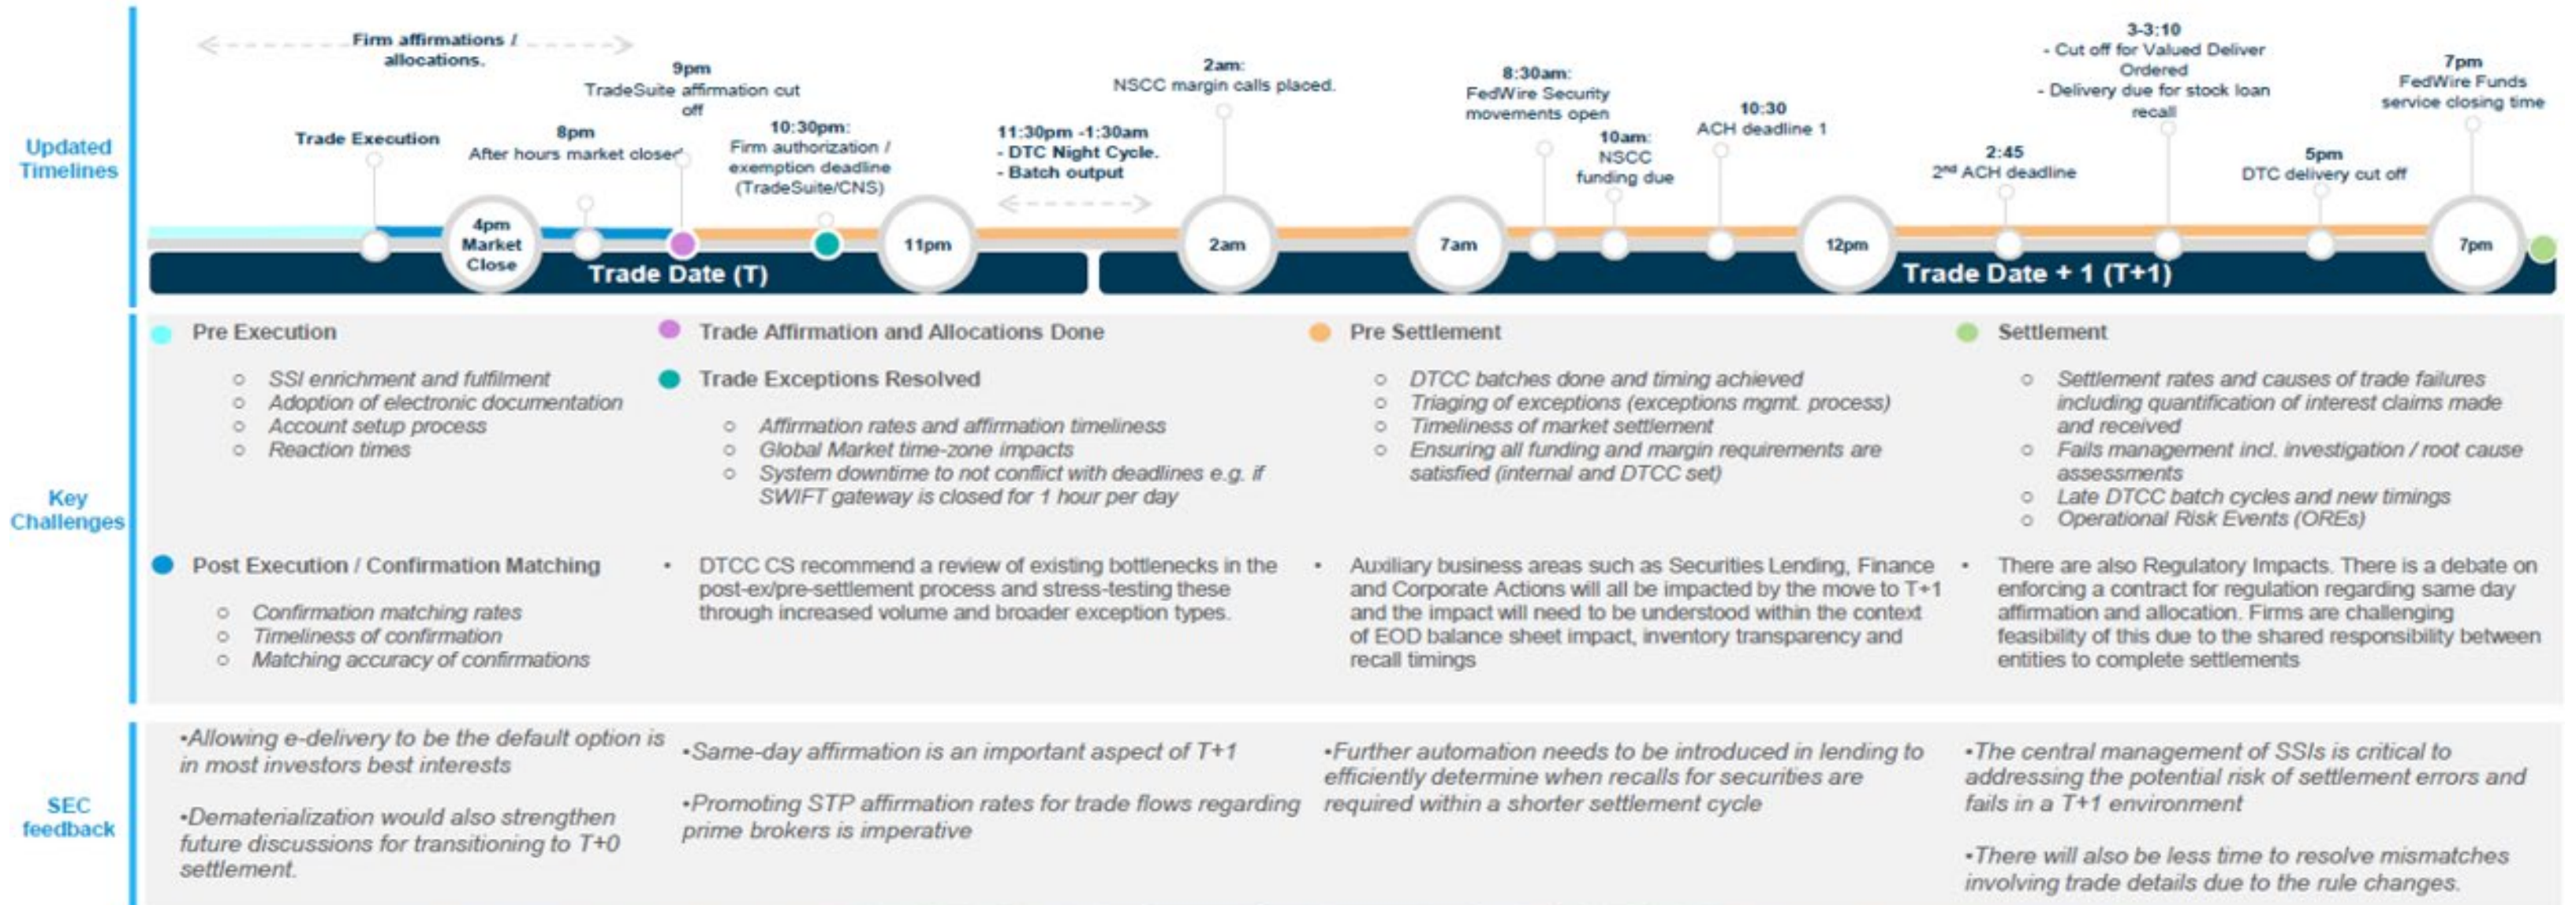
Updated Timelines

Firm affirmations / allocations.

Trade Execution

8pm
After hours market close

9pm
TradeSuite affirmation cut off

10:30pm:
Firm authorization / exemption deadline (TradeSuite/CNS)

11:30pm -1:30am
- DTC Night Cycle.
- Batch output

2am:
NSCC margin calls placed.

8:30am:
FedWire Security movements open

10am:
NSCC funding due

10:30
ACH deadline 1

2:45
2nd ACH deadline

3-3:10
- Cut off for Valued Deliver Ordered
- Delivery due for stock loan recall

5pm
DTC delivery cut off

7pm
FedWire Funds service closing time

4pm Market Close

11pm

2am

7am

12pm

7pm

Trade Date (T)

Trade Date + 1 (T+1)

Key Challenges

Pre Execution
○ SSI enrichment and fulfilment
○ Adoption of electronic documentation
○ Account setup process
○ Reaction times

Trade Affirmation and Allocations Done

Trade Exceptions Resolved
○ Affirmation rates and affirmation timeliness
○ Global Market time-zone impacts
○ System downtime to not conflict with deadlines e.g. if SWIFT gateway is closed for 1 hour per day

Pre Settlement
○ DTCC batches done and timing achieved
○ Triaging of exceptions (exceptions mgmt. process)
○ Timeliness of market settlement
○ Ensuring all funding and margin requirements are satisfied (internal and DTCC set)

Settlement
○ Settlement rates and causes of trade failures including quantification of interest claims made and received
○ Fails management incl. investigation / root cause assessments
○ Late DTCC batch cycles and new timings
○ Operational Risk Events (OREs)

Post Execution / Confirmation Matching
○ Confirmation matching rates
○ Timeliness of confirmation
○ Matching accuracy of confirmations

• DTCC CS recommend a review of existing bottlenecks in the post-ex/pre-settlement process and stress-testing these through increased volume and broader exception types.

• Auxiliary business areas such as Securities Lending, Finance and Corporate Actions will all be impacted by the move to T+1 and the impact will need to be understood within the context of EOD balance sheet impact, inventory transparency and recall timings

• There are also Regulatory Impacts. There is a debate on enforcing a contract for regulation regarding same day affirmation and allocation. Firms are challenging feasibility of this due to the shared responsibility between entities to complete settlements

SEC feedback

•Allowing e-delivery to be the default option is in most investors best interests

•Dematerialization would also strengthen future discussions for transitioning to T+0 settlement.

•Same-day affirmation is an important aspect of T+1

•Promoting STP affirmation rates for trade flows regarding prime brokers is imperative

•Further automation needs to be introduced in lending to efficiently determine when recalls for securities are required within a shorter settlement cycle

•The central management of SSIs is critical to addressing the potential risk of settlement errors and fails in a T+1 environment

•There will also be less time to resolve mismatches involving trade details due to the rule changes.